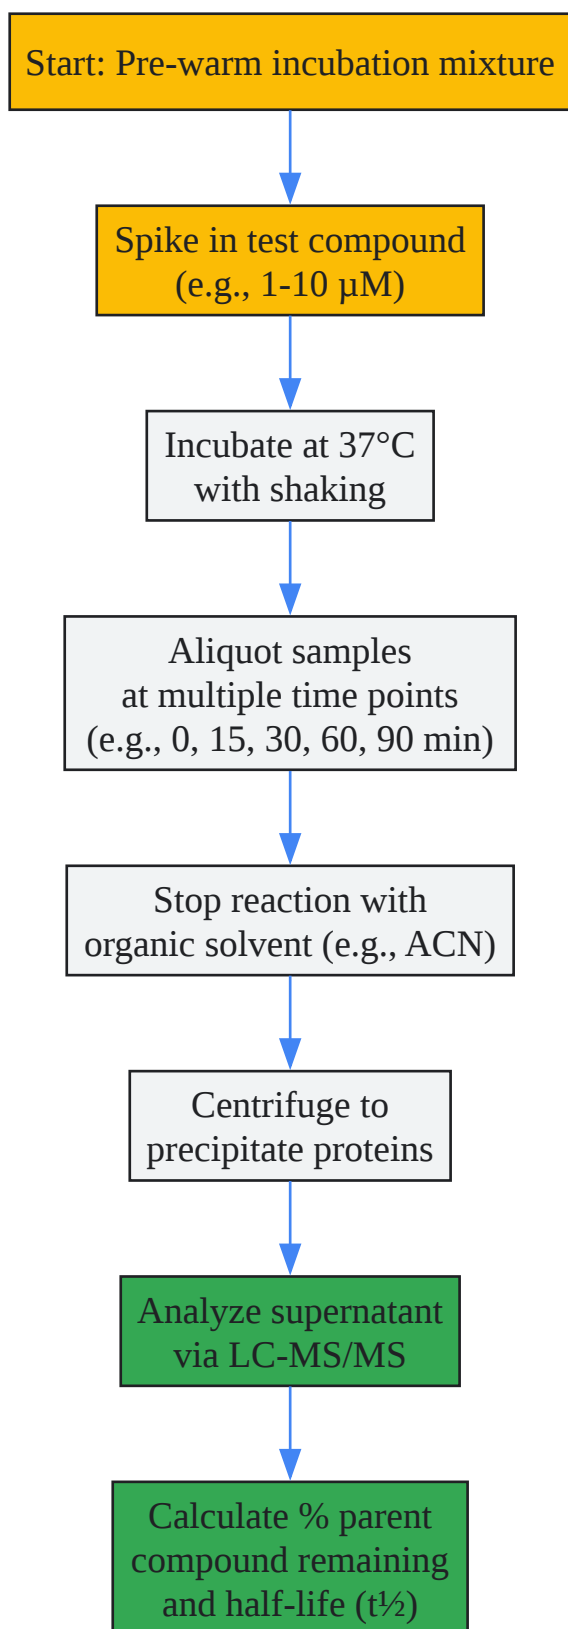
Start: Pre-warm incubation mixture

Spike in test compound (e.g., 1-10 µM)

Incubate at 37°C with shaking

Aliquot samples at multiple time points (e.g., 0, 15, 30, 60, 90 min)

Stop reaction with organic solvent (e.g., ACN)

Centrifuge to precipitate proteins

Analyze supernatant via LC-MS/MS

Calculate % parent compound remaining and half-life (t½)